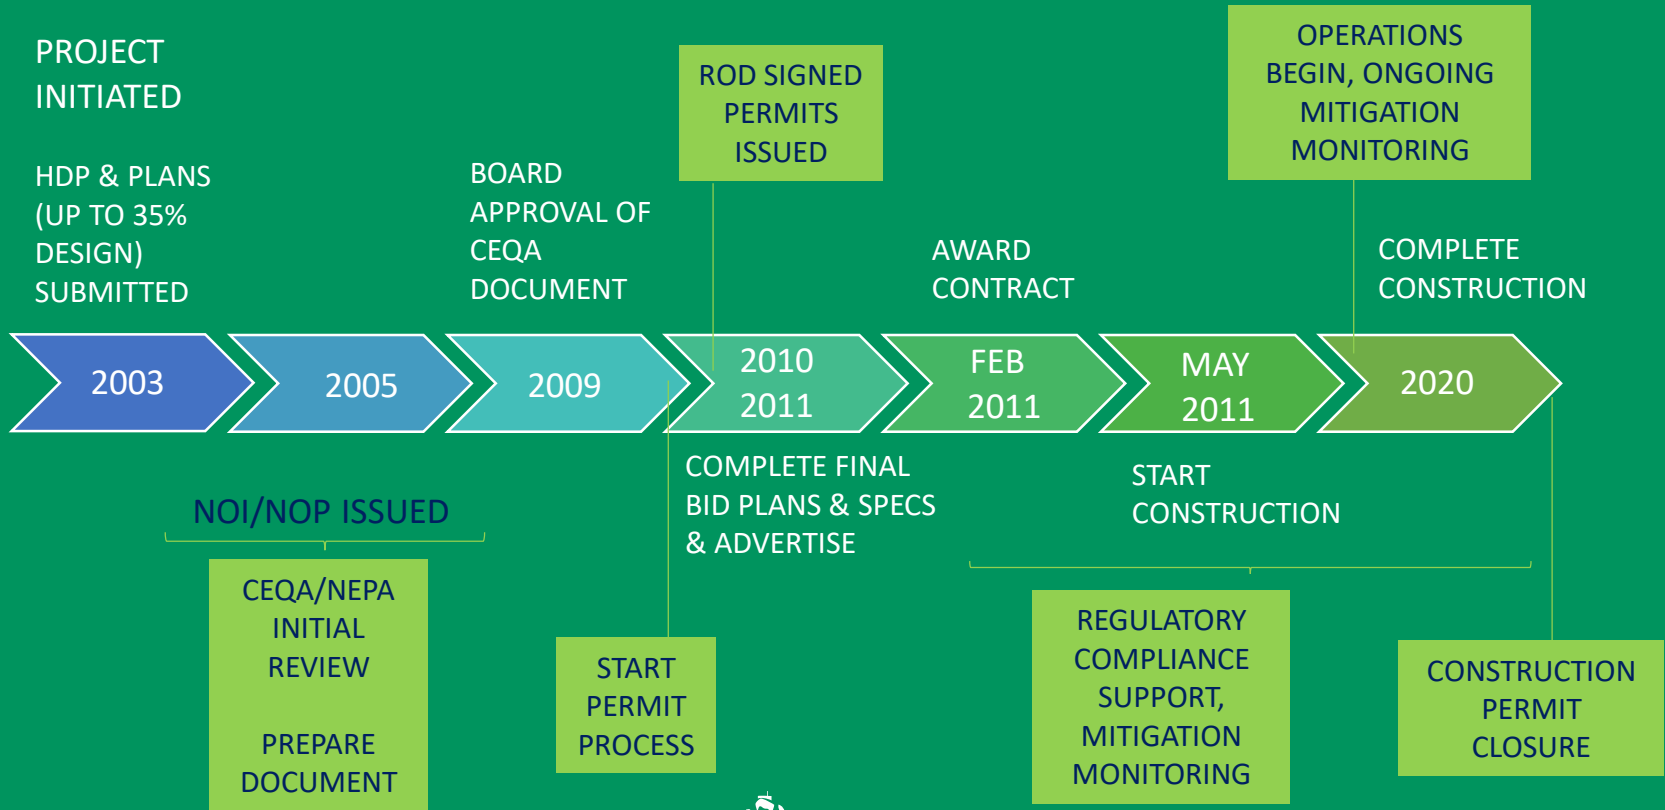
PROJECT INITIATED

HDP & PLANS (UP TO 35% DESIGN) SUBMITTED

BOARD APPROVAL OF CEQA DOCUMENT

ROD SIGNED PERMITS ISSUED

AWARD CONTRACT

OPERATIONS BEGIN, ONGOING MITIGATION MONITORING

COMPLETE CONSTRUCTION

2003

2005

2009

2010 2011

FEB 2011

MAY 2011

2020

NOI/NOP ISSUED

CEQA/NEPA INITIAL REVIEW

PREPARE DOCUMENT

START PERMIT PROCESS

COMPLETE FINAL BID PLANS & SPECS & ADVERTISE

START CONSTRUCTION

REGULATORY COMPLIANCE SUPPORT, MITIGATION MONITORING

CONSTRUCTION PERMIT CLOSURE